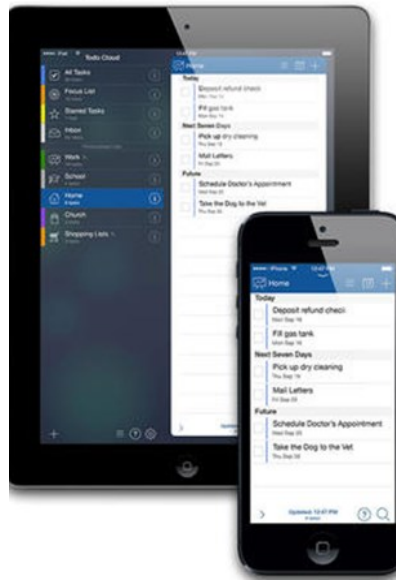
Todo Cloud

All Tasks

Focus List

Starred Tasks

Inbox

Work

School

Home

Church

Shopping Lists

Home

Today

Deposit refund check

Fill gas tank

Next Seven Days

Pick up dry cleaning

Mail Letters

Future

Schedule Doctor's Appointment

Take the Dog to the Vet

Home

Today

Deposit refund check

Wed Sep 16

Fill gas tank

Wed Sep 16

Next Seven Days

Pick up dry cleaning

Thu Sep 18

Mail Letters

Fri Sep 19

Future

Schedule Doctor's Appointment

Wed Sep 25

Take the Dog to the Vet

Thu Sep 26

Updated 12:47 PM